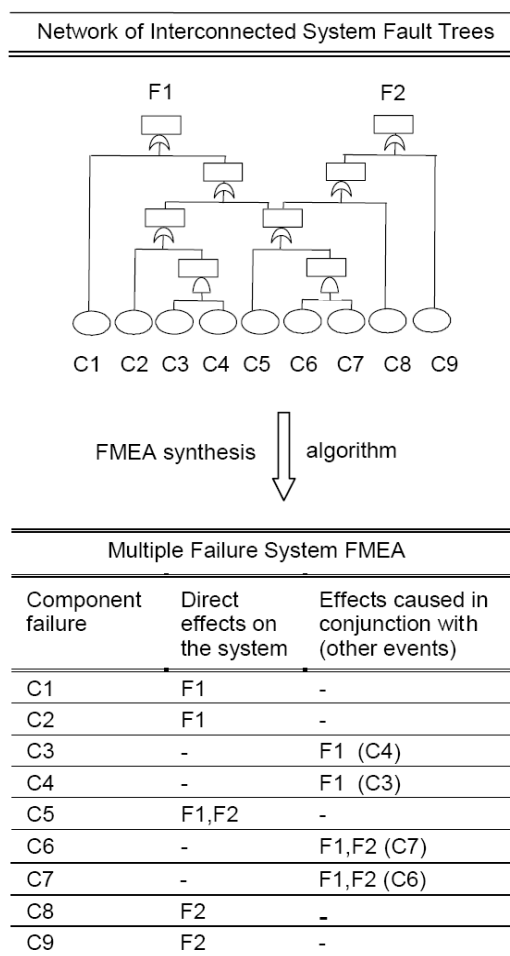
Network of Interconnected System Fault Trees

F1

F2

C1 C2 C3 C4 C5 C6 C7 C8 C9

FMEA synthesis algorithm

Multiple Failure System FMEA

| Component failure | Direct effects on the system | Effects caused in conjunction with (other events) |
|---|---|---|
| C1 | F1 | - |
| C2 | F1 | - |
| C3 | - | F1 (C4) |
| C4 | - | F1 (C3) |
| C5 | F1,F2 | - |
| C6 | - | F1,F2 (C7) |
| C7 | - | F1,F2 (C6) |
| C8 | F2 | - |
| C9 | F2 | - |